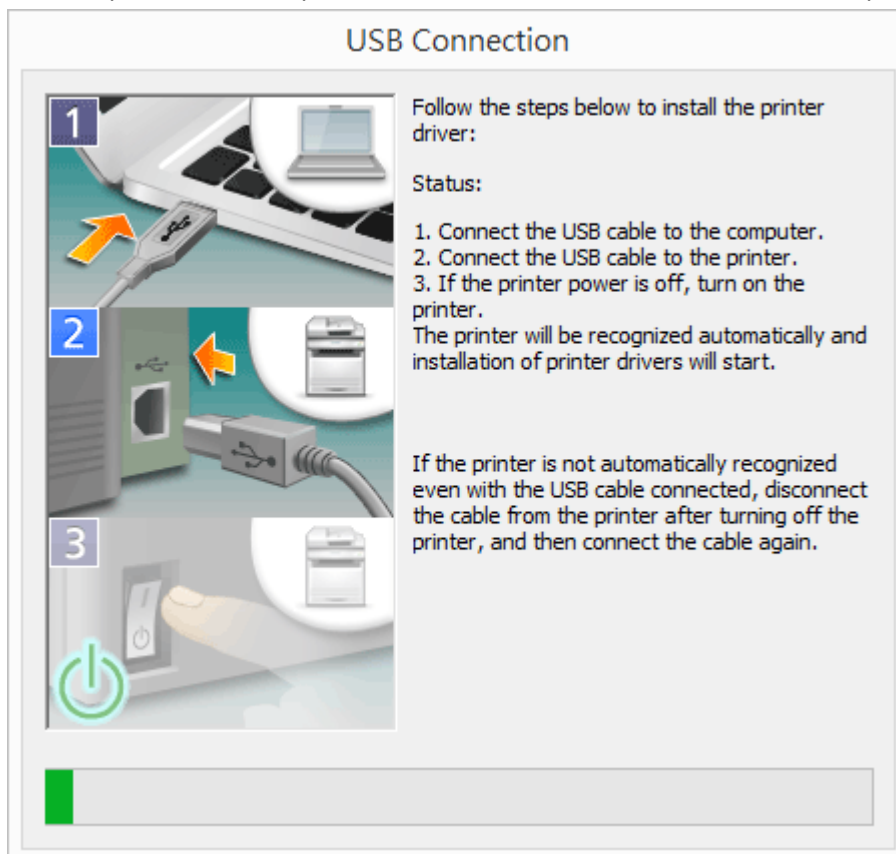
USB Connection

1

2

3

Follow the steps below to install the printer driver:

Status:

1. Connect the USB cable to the computer.
2. Connect the USB cable to the printer.
3. If the printer power is off, turn on the printer.
The printer will be recognized automatically and installation of printer drivers will start.

If the printer is not automatically recognized even with the USB cable connected, disconnect the cable from the printer after turning off the printer, and then connect the cable again.